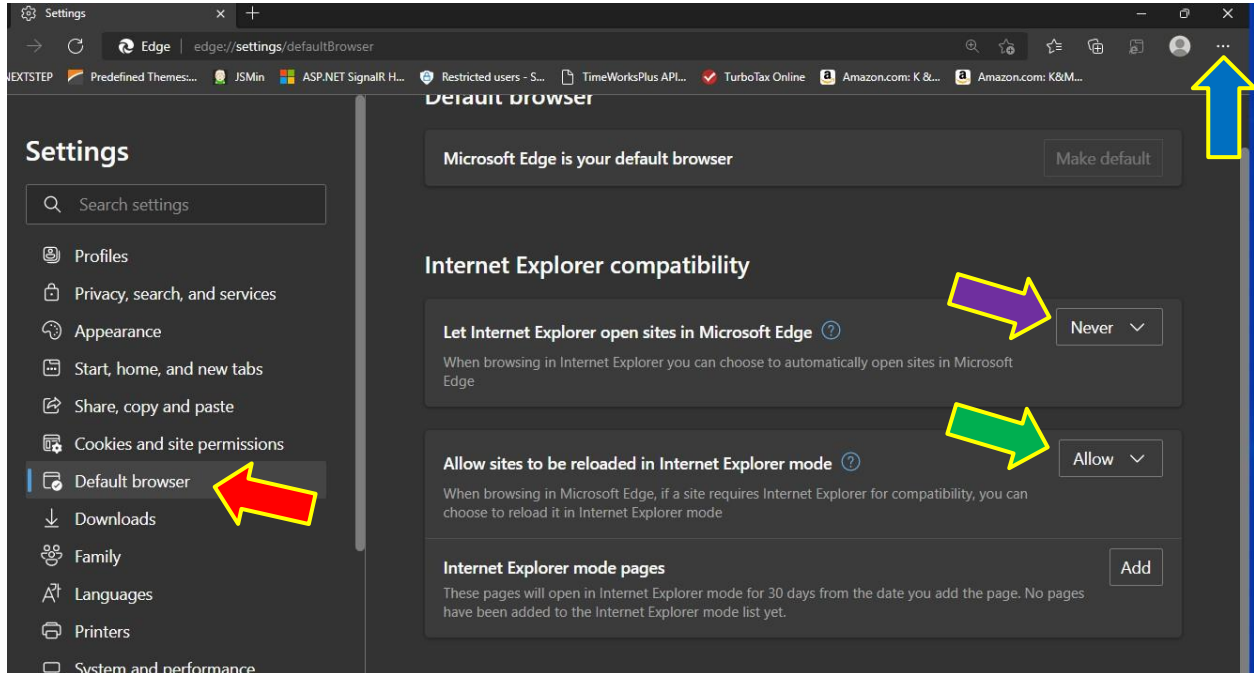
Settings

Edge | edge://settings/defaultBrowser

NEXTSTEP Predefined Themes:... JSMin ASP.NET SignalR H... Restricted users - S... TimeWorksPlus API... TurboTax Online Amazon.com: K &... Amazon.com: K&M...

Settings

Search settings

Profiles
Privacy, search, and services
Appearance
Start, home, and new tabs
Share, copy and paste
Cookies and site permissions
Default browser
Downloads
Family
Languages
Printers
System and performance

Default browser

Microsoft Edge is your default browser

Make default

Internet Explorer compatibility

Let Internet Explorer open sites in Microsoft Edge

When browsing in Internet Explorer you can choose to automatically open sites in Microsoft Edge

Never

Allow sites to be reloaded in Internet Explorer mode

When browsing in Microsoft Edge, if a site requires Internet Explorer for compatibility, you can choose to reload it in Internet Explorer mode

Allow

Internet Explorer mode pages

These pages will open in Internet Explorer mode for 30 days from the date you add the page. No pages have been added to the Internet Explorer mode list yet.

Add